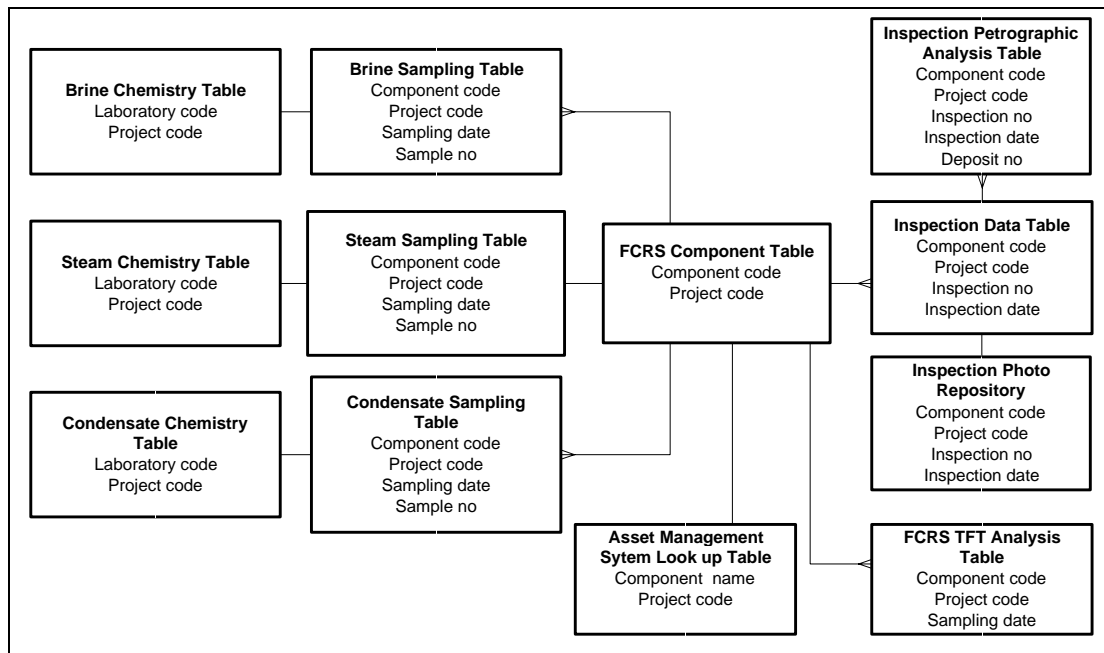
Brine Chemistry Table
Laboratory code
Project code

Brine Sampling Table
Component code
Project code
Sampling date
Sample no

Inspection Petrographic Analysis Table
Component code
Project code
Inspection no
Inspection date
Deposit no

Steam Chemistry Table
Laboratory code
Project code

Steam Sampling Table
Component code
Project code
Sampling date
Sample no

FCRS Component Table
Component code
Project code

Inspection Data Table
Component code
Project code
Inspection no
Inspection date

Inspection Photo Repository
Component code
Project code
Inspection no
Inspection date

Condensate Chemistry Table
Laboratory code
Project code

Condensate Sampling Table
Component code
Project code
Sampling date
Sample no

Asset Management Sytem Look up Table
Component name
Project code

FCRS TFT Analysis Table
Component code
Project code
Sampling date